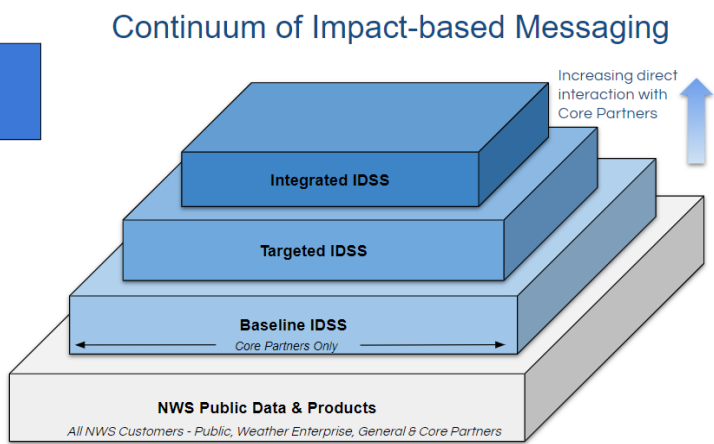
Continuum of Impact-based Messaging

Increasing direct interaction with Core Partners

Integrated IDSS

Targeted IDSS

Baseline IDSS

Core Partners Only

NWS Public Data & Products

All NWS Customers - Public, Weather Enterprise, General & Core Partners